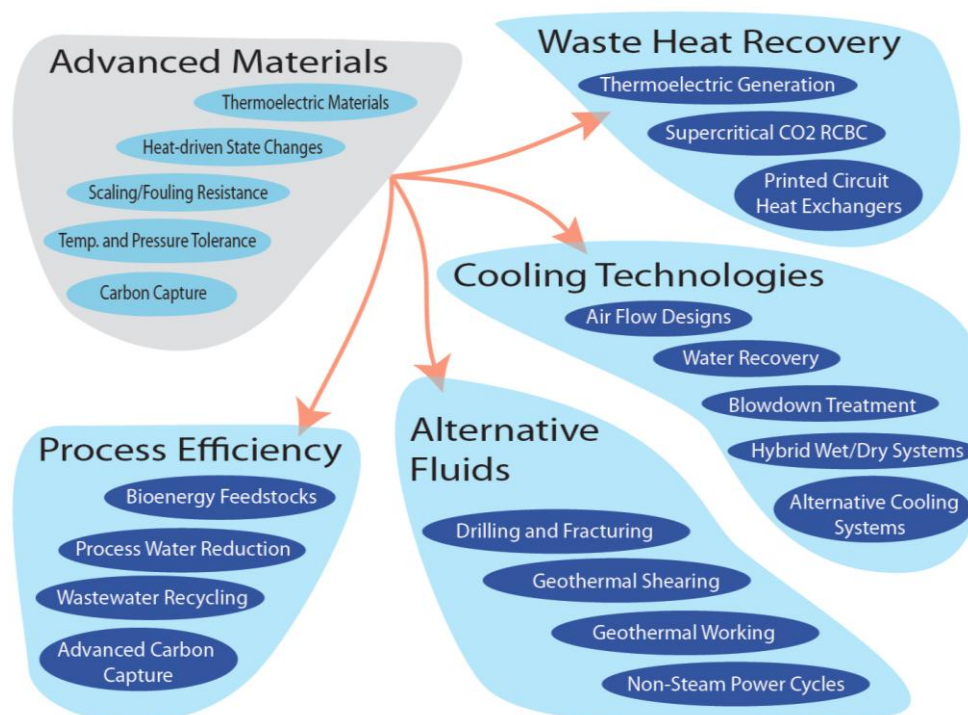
Advanced Materials

Thermoelectric Materials

Heat-driven State Changes

Scaling/Fouling Resistance

Temp. and Pressure Tolerance

Carbon Capture

Waste Heat Recovery

Thermoelectric Generation

Supercritical CO2 RCBC

Printed Circuit Heat Exchangers

Cooling Technologies

Air Flow Designs

Water Recovery

Blowdown Treatment

Hybrid Wet/Dry Systems

Alternative Cooling Systems

Process Efficiency

Bioenergy Feedstocks

Process Water Reduction

Wastewater Recycling

Advanced Carbon Capture

Alternative Fluids

Drilling and Fracturing

Geothermal Shearing

Geothermal Working

Non-Steam Power Cycles